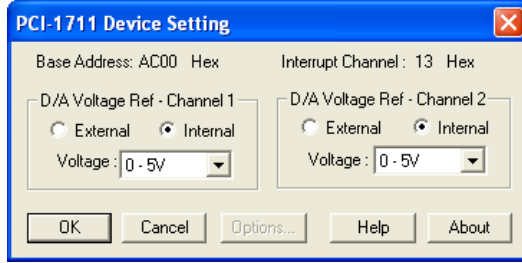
PCI-1711 Device Setting

Base Address: AC00 Hex

Interrupt Channel : 13 Hex

D/A Voltage Ref - Channel 1

External Internal

Voltage : 0 - 5V

D/A Voltage Ref - Channel 2

External Internal

Voltage : 0 - 5V

OK Cancel Options... Help About